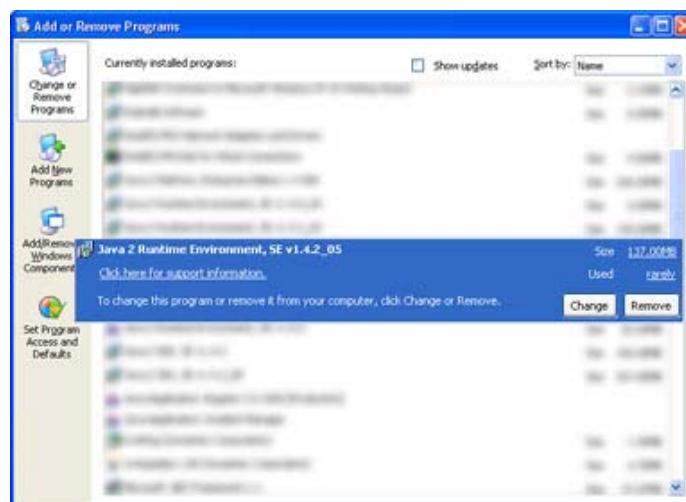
Add or Remove Programs

Change or Remove Programs

Add New Programs

Add/Remove Windows Components

Set Program Access and Defaults

Currently installed programs:

Show updates

Sort by: Name

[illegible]

Java 2 Runtime Environment, SE v1.4.2_05

Size 137.00MB

Click here for support information.

Used rarely

To change this program or remove it from your computer, click Change or Remove.

Change

Remove

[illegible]